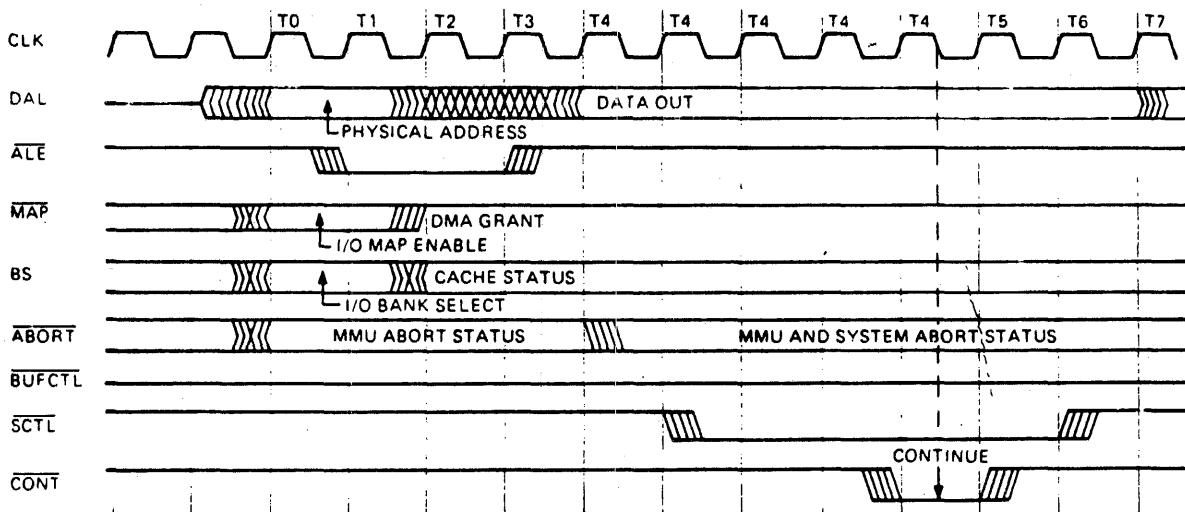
T0 T1 T2 T3 T4 T4 T4 T4 T4 T5 T6 T7

CLK

DAL

DATA OUT

PHYSICAL ADDRESS

$\overline{ALE}$

$\overline{MAP}$

DMA GRANT

I/O MAP ENABLE

BS

CACHE STATUS

I/O BANK SELECT

$\overline{ABORT}$

MMU ABORT STATUS

MMU AND SYSTEM ABORT STATUS

$\overline{BUFCTL}$

$\overline{SCTL}$

$\overline{CONT}$

CONTINUE